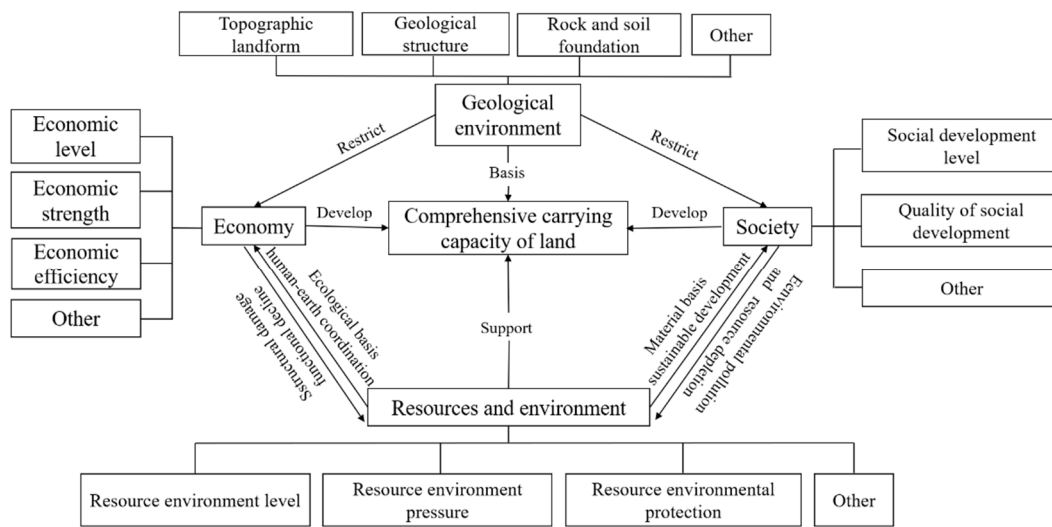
Topographic landform

Geological structure

Rock and soil foundation

Other

Geological environment

Restrict

Restrict

Basis

Economic level

Economic strength

Economic efficiency

Other

Economy

Develop

Comprehensive carrying capacity of land

Develop

Society

Social development level

Quality of social development

Other

Structural damage

functional decline

human-earth coordination

Ecological basis

Support

Material basis

sustainable development

and resource depletion

Environmental pollution

Resources and environment

Resource environment level

Resource environment pressure

Resource environmental protection

Other